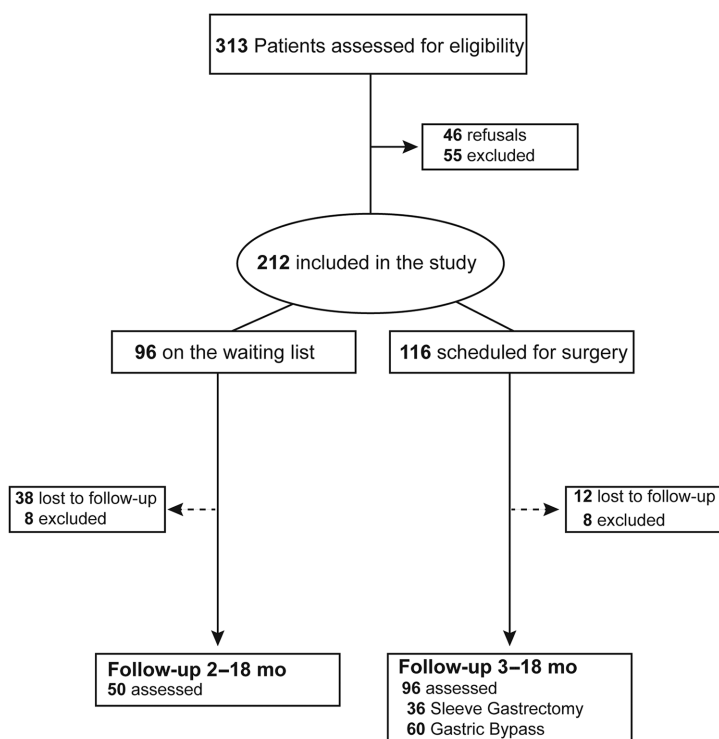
**313** Patients assessed for eligibility

**46** refusals
**55** excluded

**212** included in the study

**96** on the waiting list

**116** scheduled for surgery

**38** lost to follow-up
**8** excluded

**12** lost to follow-up
**8** excluded

**Follow-up 2–18 mo**
**50** assessed

**Follow-up 3–18 mo**
**96** assessed
**36** Sleeve Gastrectomy
**60** Gastric Bypass